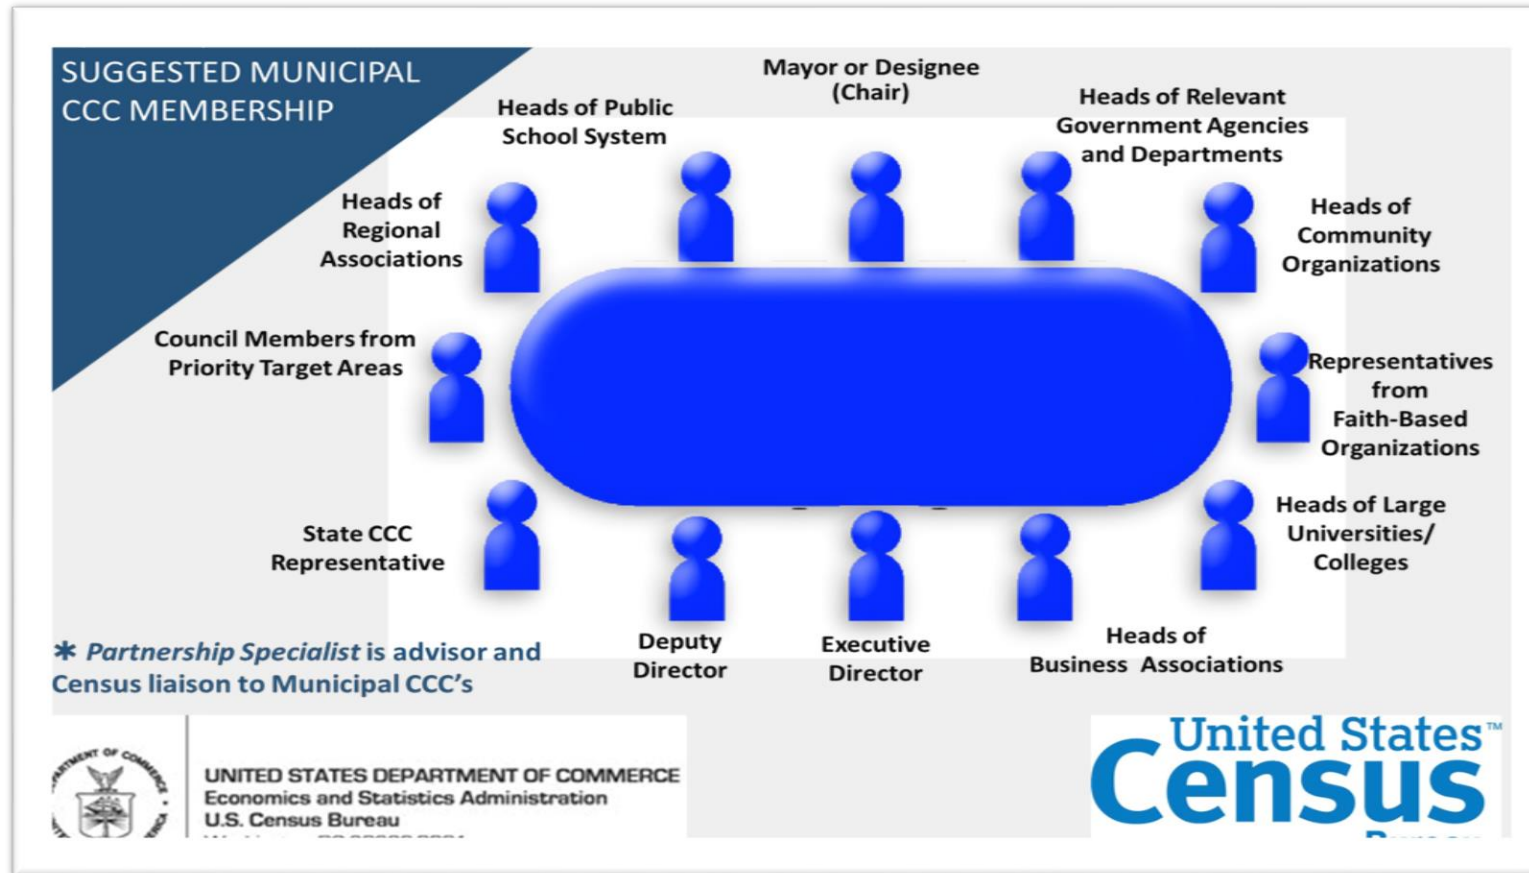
SUGGESTED MUNICIPAL CCC MEMBERSHIP

Mayor or Designee (Chair)

Heads of Public School System

Heads of Relevant Government Agencies and Departments

Heads of Regional Associations

Heads of Community Organizations

Council Members from Priority Target Areas

Representatives from Faith-Based Organizations

State CCC Representative

Heads of Large Universities/ Colleges

Deputy Director

Executive Director

Heads of Business Associations

* Partnership Specialist is advisor and Census liaison to Municipal CCC's

UNITED STATES DEPARTMENT OF COMMERCE
Economics and Statistics Administration
U.S. Census Bureau
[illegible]

United States™ Census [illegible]